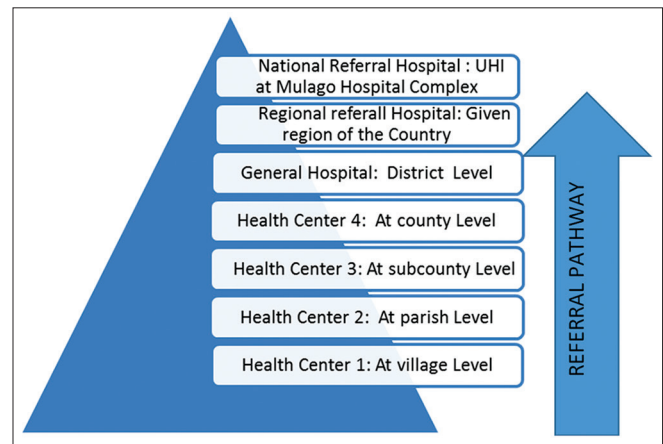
National Referral Hospital : UHI at Mulago Hospital Complex

Regional referall Hospital: Given region of the Country

General Hospital: District Level

Health Center 4: At county Level

Health Center 3: At subcounty Level

Health Center 2: At parish Level

Health Center 1: At village Level

REFERRAL PATHWAY